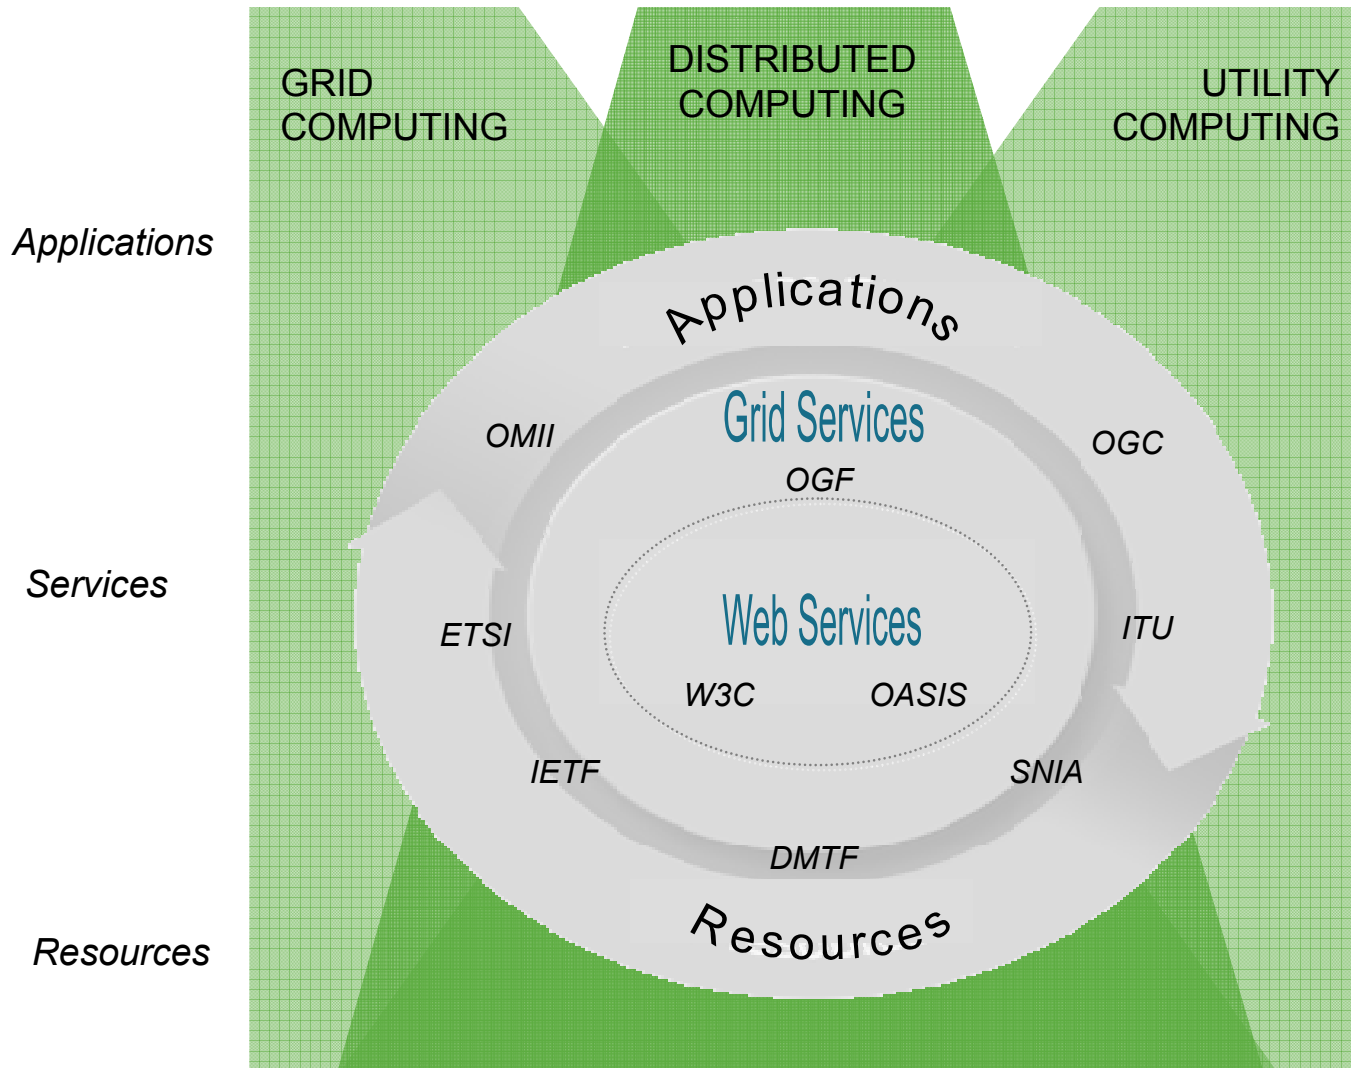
GRID COMPUTING

DISTRIBUTED COMPUTING

UTILITY COMPUTING

Applications

Services

Resources

Applications

OMII

Grid Services

OGF

OGC

Web Services

ETSI

ITU

W3C

OASIS

IETF

SNIA

DMTF

Resources